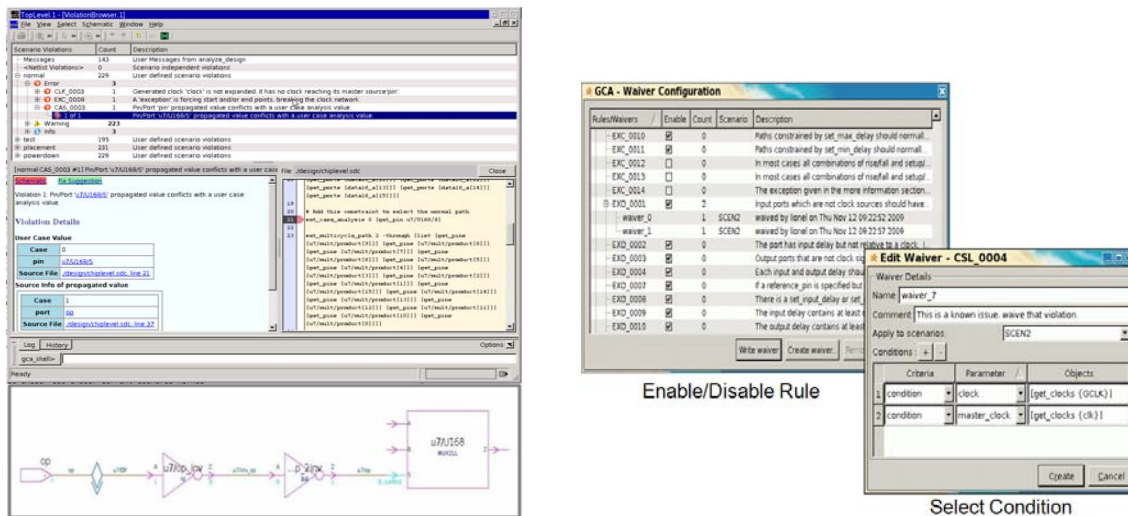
TopLevel.1 - [ViolationBrowser.1]
File View Select Schematic Window Help

| Scenario Violations | Count | Description |
|---|---|---|
| Messages | 143 | User Messages from analyze_design |
| <Netlist Violations> | 0 | Scenario independent violations |
| normal | 229 | User defined scenario violations |
| Error | 3 | |
| CLF_0003 | 1 | Generated clock 'clock' is not expanded. it has no clock reaching its master source pin |
| EXC_0006 | 1 | A 'exception' is forcing start and/or end points, breaking the clock network. |
| CAS_0003 | 1 | Pin/Port 'pin' propagated value conflicts with a user case analysis value |
| 1 of 1 | | Pin/Port 'u7/U168/S' propagated value conflicts with a user case analysis value |
| Warning | 223 | |
| Info | 3 | |
| test | 195 | User defined scenario violations |
| placement | 231 | User defined scenario violations |
| powerdown | 229 | User defined scenario violations |

normal:CAS_0003 #1] Pin/Port 'u7/U168/S' propagated value conflicts with a user case
Schematic Fix Suggestion
Violation 1: Pin/Port 'u7/U168/S' propagated value conflicts with a user case analysis value

Violation Details
User Case Value
| Case | 0 |
|---|---|
| pin | u7/U168/S |
| Source File | ./design/chiplevel.sdc, line 21 |

Source Info of propagated value
| Case | 1 |
|---|---|
| port | op |
| Source File | ./design/chiplevel.sdc, line 37 |

File: ./design/chiplevel.sdc Close
19
20 # Add this constraint to select the normal path
21 set_case_analysis 0 [get_pin u7/U168/S]
22
23 set_multicycle_path 2 -through [list [get_pins [u7/mult/product[0]]] [get_pins [u7/mult/product[1]]] [get_pins [u7/mult/product[2]]] [get_pins [u7/mult/product[3]]] [get_pins [u7/mult/product[4]]] [get_pins [u7/mult/product[5]]] [get_pins [u7/mult/product[10]]]

Log History Options
gca_shell>
Ready

op u7/op_inv u7/U168 MUX2LL

GCA - Waiver Configuration
| Rules/Waivers | Enable | Count | Scenario | Description |
|---|---|---|---|---|
| EXC_0010 | ☑ | 0 | | Paths constrained by set_max_delay should normall... |
| EXC_0011 | ☑ | 0 | | Paths constrained by set_min_delay should normall... |
| EXC_0012 | ☐ | 0 | | In most cases all combinations of rise/fall and setup/... |
| EXC_0013 | ☐ | 0 | | In most cases all combinations of rise/fall and setup/... |
| EXC_0014 | ☐ | 0 | | The exception given in the more information section... |
| EXD_0001 | ☑ | 2 | | Input ports which are not clock sources should have... |
| waiver_0 | | 1 | SCEN2 | waived by lionel on Thu Nov 12 09:22:52 2009 |
| waiver_1 | | 1 | SCEN2 | waived by lionel on Thu Nov 12 09:22:57 2009 |
| EXD_0002 | ☑ | 0 | | The port has input delay but not relative to a clock. I... |
| EXD_0003 | ☑ | 0 | | Output ports that are not clock sig... |
| EXD_0004 | ☑ | 0 | | Each input and output delay shou... |
| EXD_0007 | ☑ | 0 | | If a reference_pin is specified but... |
| EXD_0008 | ☑ | 0 | | There is a set_input_delay or set_... |
| EXD_0009 | ☑ | 0 | | The input delay contains at least... |
| EXD_0010 | ☑ | 0 | | The output delay contains at least... |

Write waiver Create waiver... Rem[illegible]

Enable/Disable Rule

Edit Waiver - CSL_0004
Waiver Details
Name waiver_7
Comment This is a known issue. waive that violation.
Apply to scenarios: SCEN2
Conditions: + -
| | Criteria | Parameter | Objects |
|---|---|---|---|
| 1 | condition | clock | [get_clocks {GCLK}] |
| 2 | condition | master_clock | [get_clocks {clk}] |

Create Cancel

Select Condition